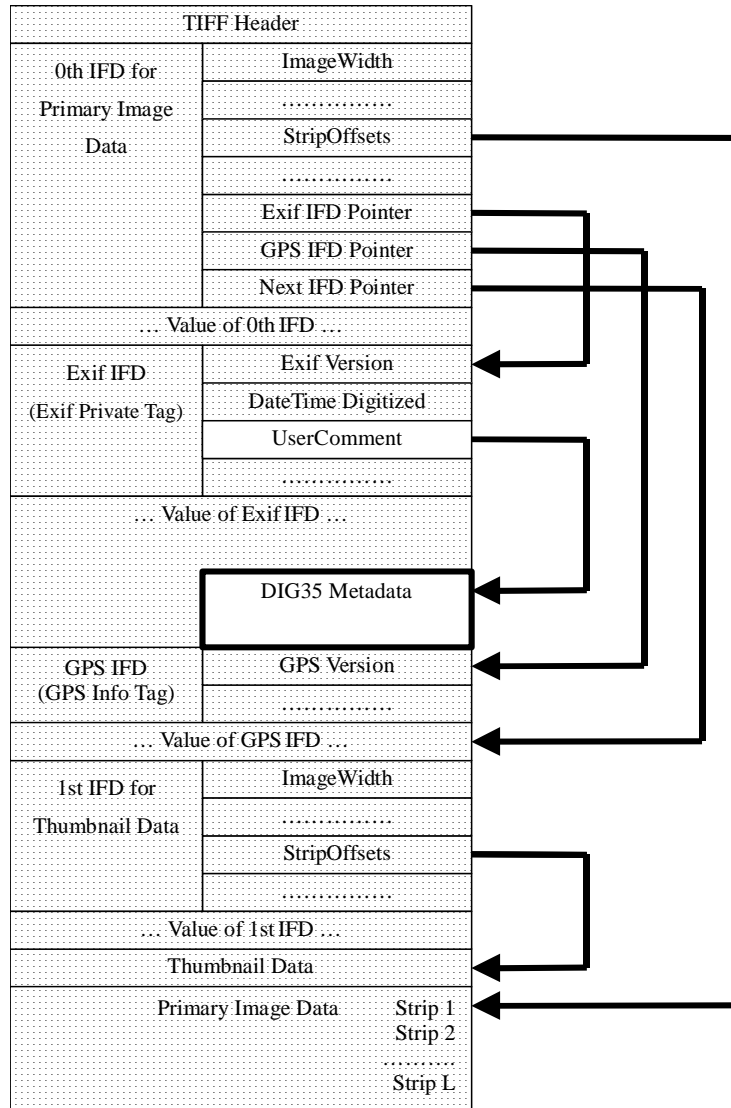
TIFF Header

0th IFD for Primary Image Data

ImageWidth

……………

StripOffsets

……………

Exif IFD Pointer

GPS IFD Pointer

Next IFD Pointer

… Value of 0th IFD …

Exif IFD (Exif Private Tag)

Exif Version

DateTime Digitized

UserComment

……………

… Value of Exif IFD …

DIG35 Metadata

GPS IFD (GPS Info Tag)

GPS Version

……………

… Value of GPS IFD …

1st IFD for Thumbnail Data

ImageWidth

……………

StripOffsets

……………

… Value of 1st IFD …

Thumbnail Data

Primary Image Data

Strip 1

Strip 2

………

Strip L